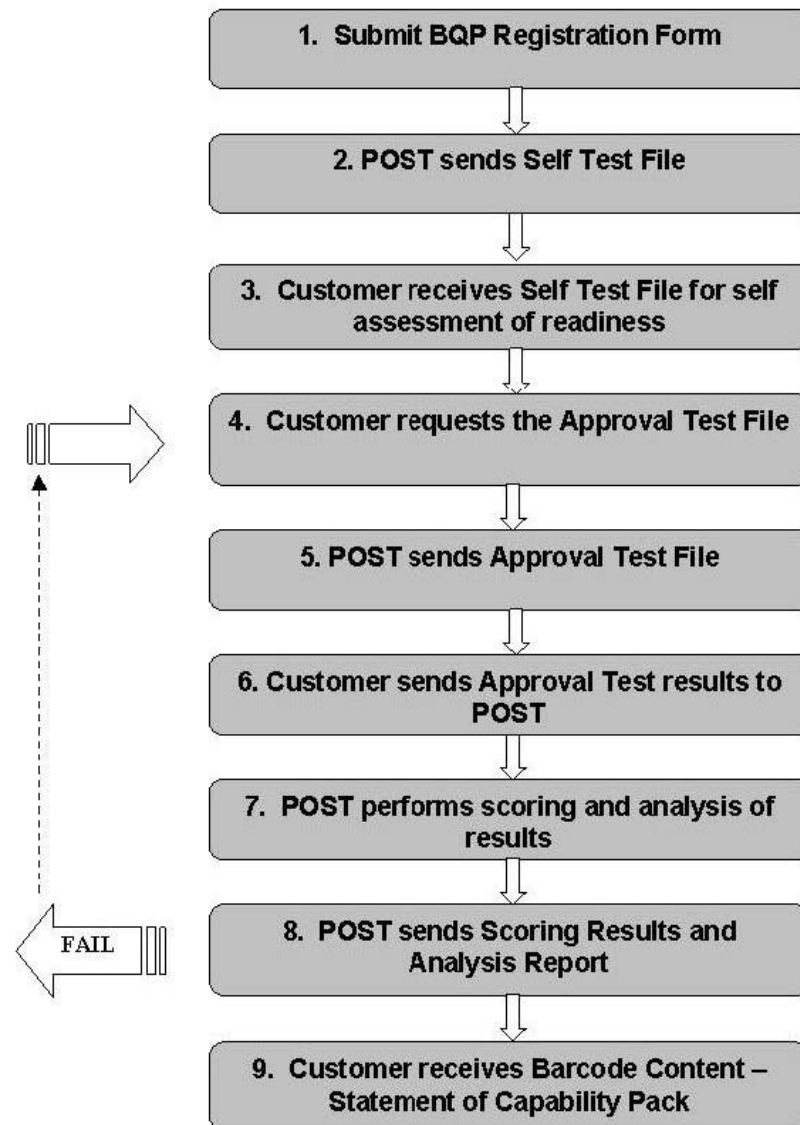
1. Submit BQP Registration Form

2. POST sends Self Test File

3. Customer receives Self Test File for self assessment of readiness

4. Customer requests the Approval Test File

5. POST sends Approval Test File

6. Customer sends Approval Test results to POST

7. POST performs scoring and analysis of results

FAIL

8. POST sends Scoring Results and Analysis Report

9. Customer receives Barcode Content – Statement of Capability Pack